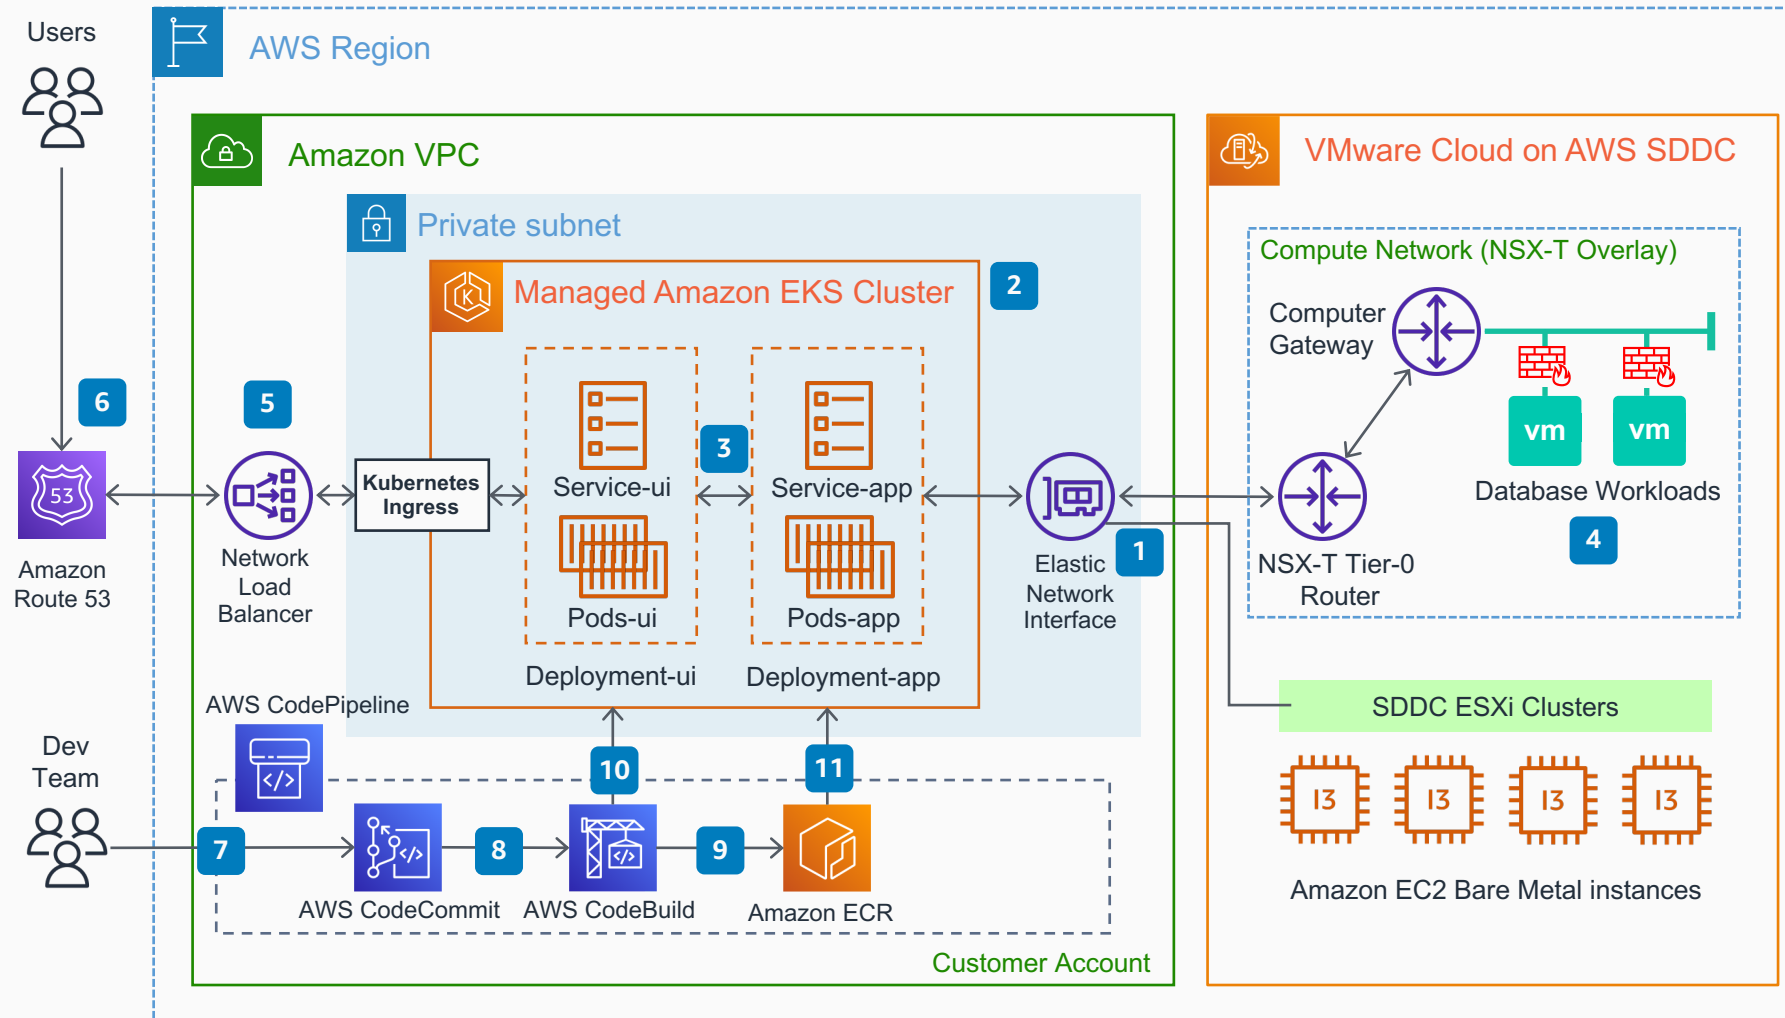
Users

AWS Region

Amazon VPC

VMware Cloud on AWS SDDC

Private subnet

Managed Amazon EKS Cluster

2

Compute Network (NSX-T Overlay)

Computer Gateway

vm

vm

Database Workloads

4

6

5

3

Amazon Route 53

Network Load Balancer

Kubernetes Ingress

Service-ui

Service-app

Pods-ui

Pods-app

Deployment-ui

Deployment-app

Elastic Network Interface

1

NSX-T Tier-0 Router

SDDC ESXi Clusters

AWS CodePipeline

Dev Team

10

11

7

8

9

AWS CodeCommit

AWS CodeBuild

Amazon ECR

I3

I3

I3

I3

Amazon EC2 Bare Metal instances

Customer Account